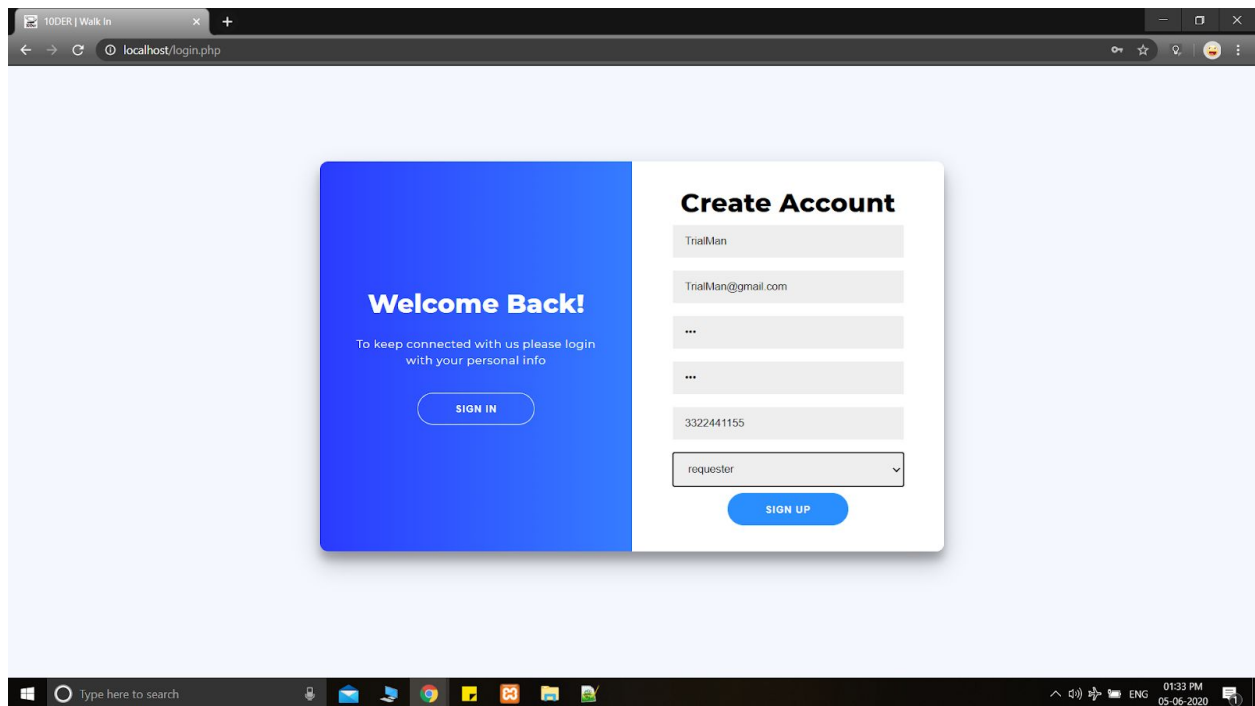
10DER | Walk In
localhost/login.php

Welcome Back!

To keep connected with us please login with your personal info

SIGN IN

Create Account

TrialMan

TrialMan@gmail.com

•••

•••

3322441155

requester

SIGN UP

Type here to search

ENG 01:33 PM 05-06-2020